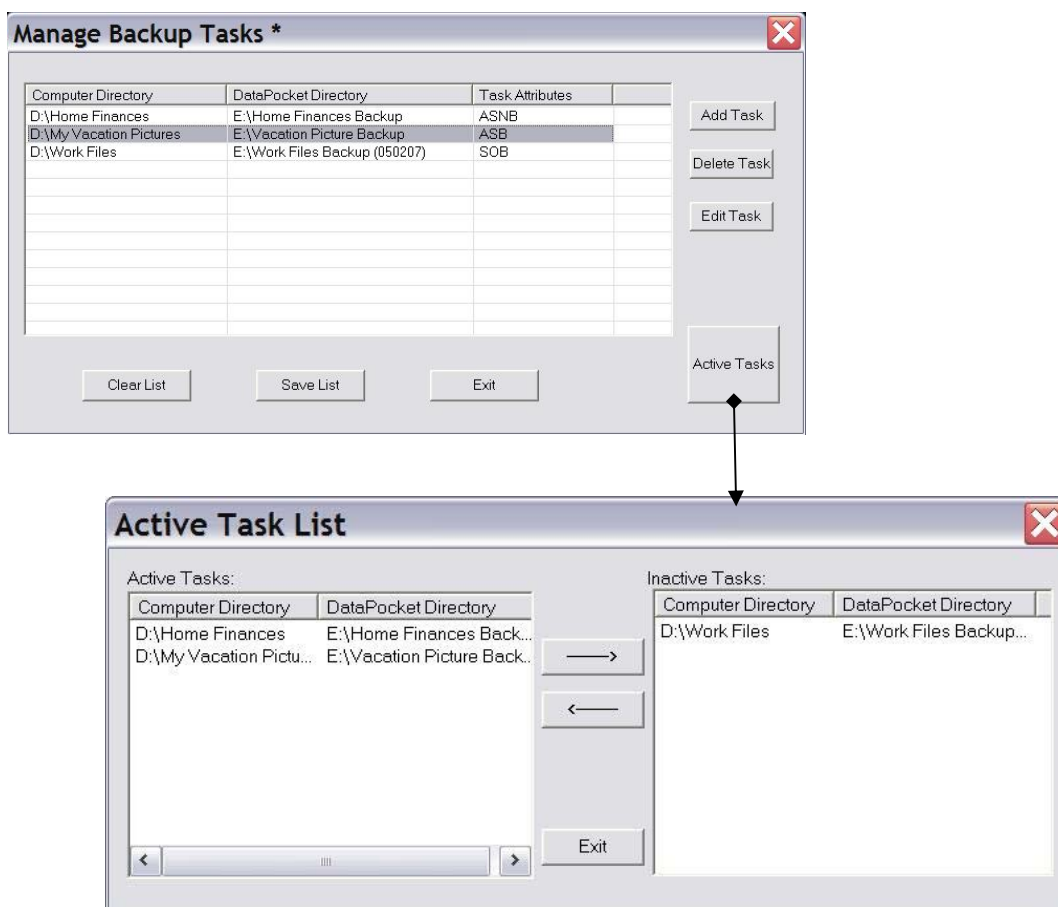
Manage Backup Tasks *

| Computer Directory | DataPocket Directory | Task Attributes |
|---|---|---|
| D:\Home Finances | E:\Home Finances Backup | ASNB |
| D:\My Vacation Pictures | E:\Vacation Picture Backup | ASB |
| D:\Work Files | E:\Work Files Backup (050207) | SOB |

Add Task

Delete Task

Edit Task

Active Tasks

Clear List

Save List

Exit

Active Task List

Active Tasks:

| Computer Directory | DataPocket Directory |
|---|---|
| D:\Home Finances | E:\Home Finances Back... |
| D:\My Vacation Pictu... | E:\Vacation Picture Back... |

——>

<——

Exit

Inactive Tasks:

| Computer Directory | DataPocket Directory |
|---|---|
| D:\Work Files | E:\Work Files Backup... |